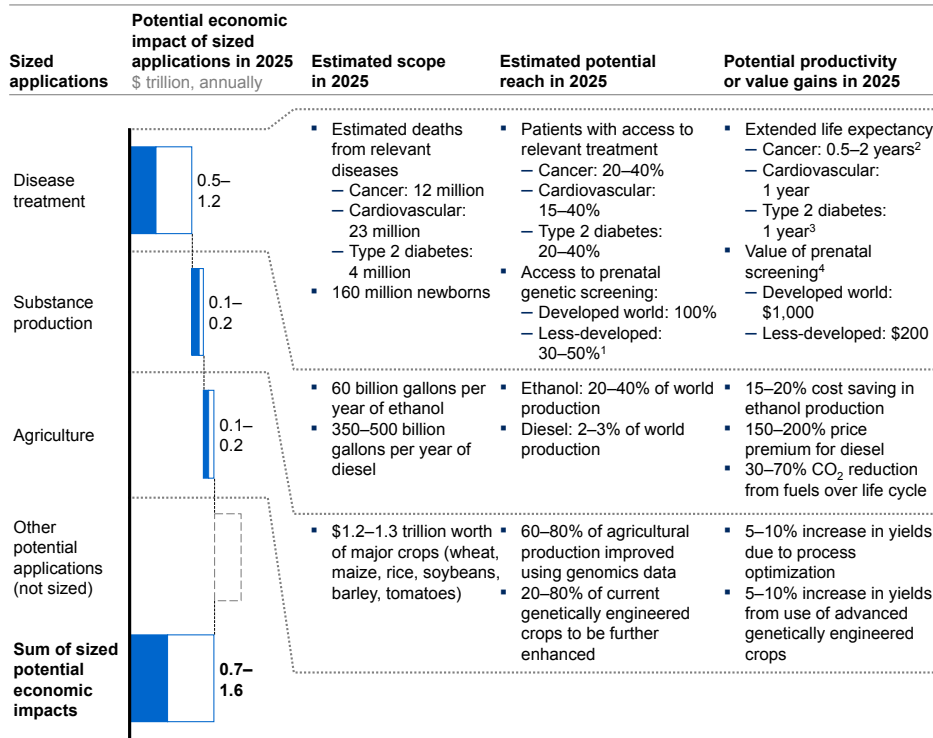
| Sized applications | Potential economic impact of sized applications in 2025 $ trillion, annually | Estimated scope in 2025 | Estimated potential reach in 2025 | Potential productivity or value gains in 2025 |
|---|---|---|---|---|
| Disease treatment | 0.5–1.2 | ▪ Estimated deaths from relevant diseases – Cancer: 12 million – Cardiovascular: 23 million – Type 2 diabetes: 4 million ▪ 160 million newborns | ▪ Patients with access to relevant treatment – Cancer: 20–40% – Cardiovascular: 15–40% – Type 2 diabetes: 20–40% ▪ Access to prenatal genetic screening: – Developed world: 100% – Less-developed: 30–50%$^1$ | ▪ Extended life expectancy – Cancer: 0.5–2 years$^2$ – Cardiovascular: 1 year – Type 2 diabetes: 1 year$^3$ ▪ Value of prenatal screening$^4$ – Developed world: \$1,000 – Less-developed: \$200 |
| Substance production | 0.1–0.2 | ▪ 60 billion gallons per year of ethanol ▪ 350–500 billion gallons per year of diesel | ▪ Ethanol: 20–40% of world production ▪ Diesel: 2–3% of world production | ▪ 15–20% cost saving in ethanol production ▪ 150–200% price premium for diesel ▪ 30–70% $CO_2$ reduction from fuels over life cycle |
| Agriculture | 0.1–0.2 | ▪ \$1.2–1.3 trillion worth of major crops (wheat, maize, rice, soybeans, barley, tomatoes) | ▪ 60–80% of agricultural production improved using genomics data ▪ 20–80% of current genetically engineered crops to be further enhanced | ▪ 5–10% increase in yields due to process optimization ▪ 5–10% increase in yields from use of advanced genetically engineered crops |
| Other potential applications (not sized) | | | | |
| Sum of sized potential economic impacts | 0.7–1.6 | | | |